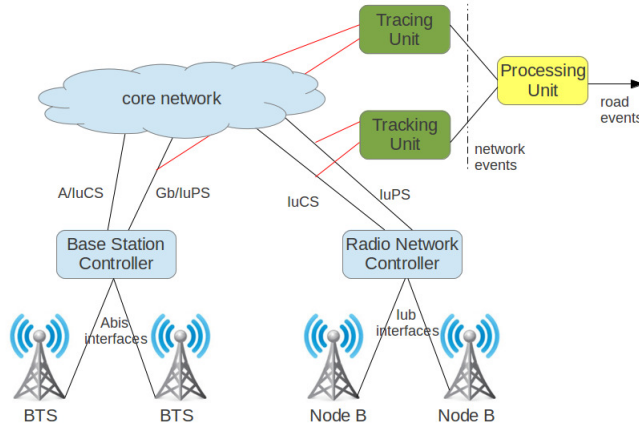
Tracing Unit

Processing Unit

road events

core network

Tracking Unit

network events

A/luCS

Gb/luPS

luCS

luPS

Base Station Controller

Radio Network Controller

Abis interfaces

lub interfaces

BTS

BTS

Node B

Node B